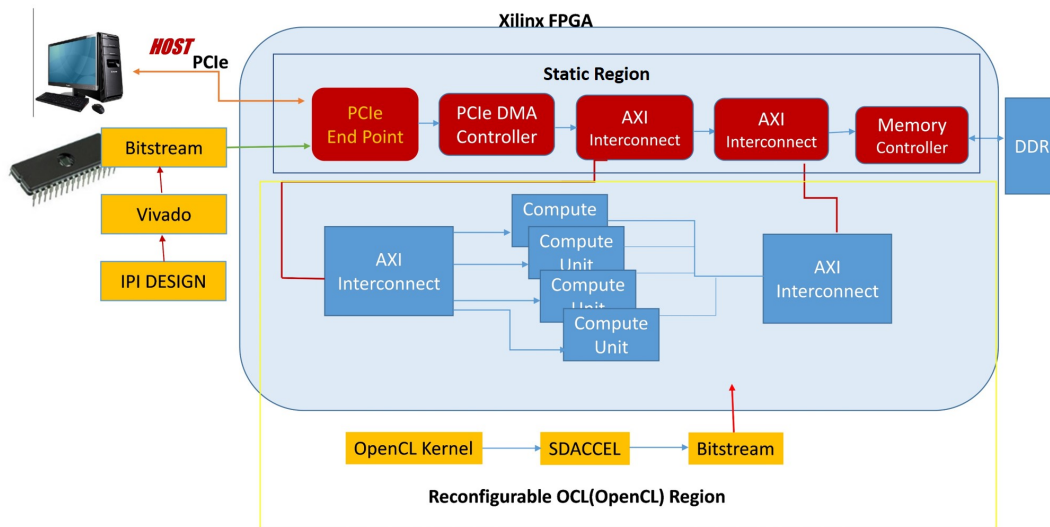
Xilinx FPGA

HOST PCIe

Static Region

PCIe End Point

PCIe DMA Controller

AXI Interconnect

AXI Interconnect

Memory Controller

DDR

Bitstream

Vivado

IPI DESIGN

AXI Interconnect

Compute

Compute Unit

Compute Unit

Compute Unit

AXI Interconnect

OpenCL Kernel

SDACCEL

Bitstream

Reconfigurable OCL(OpenCL) Region